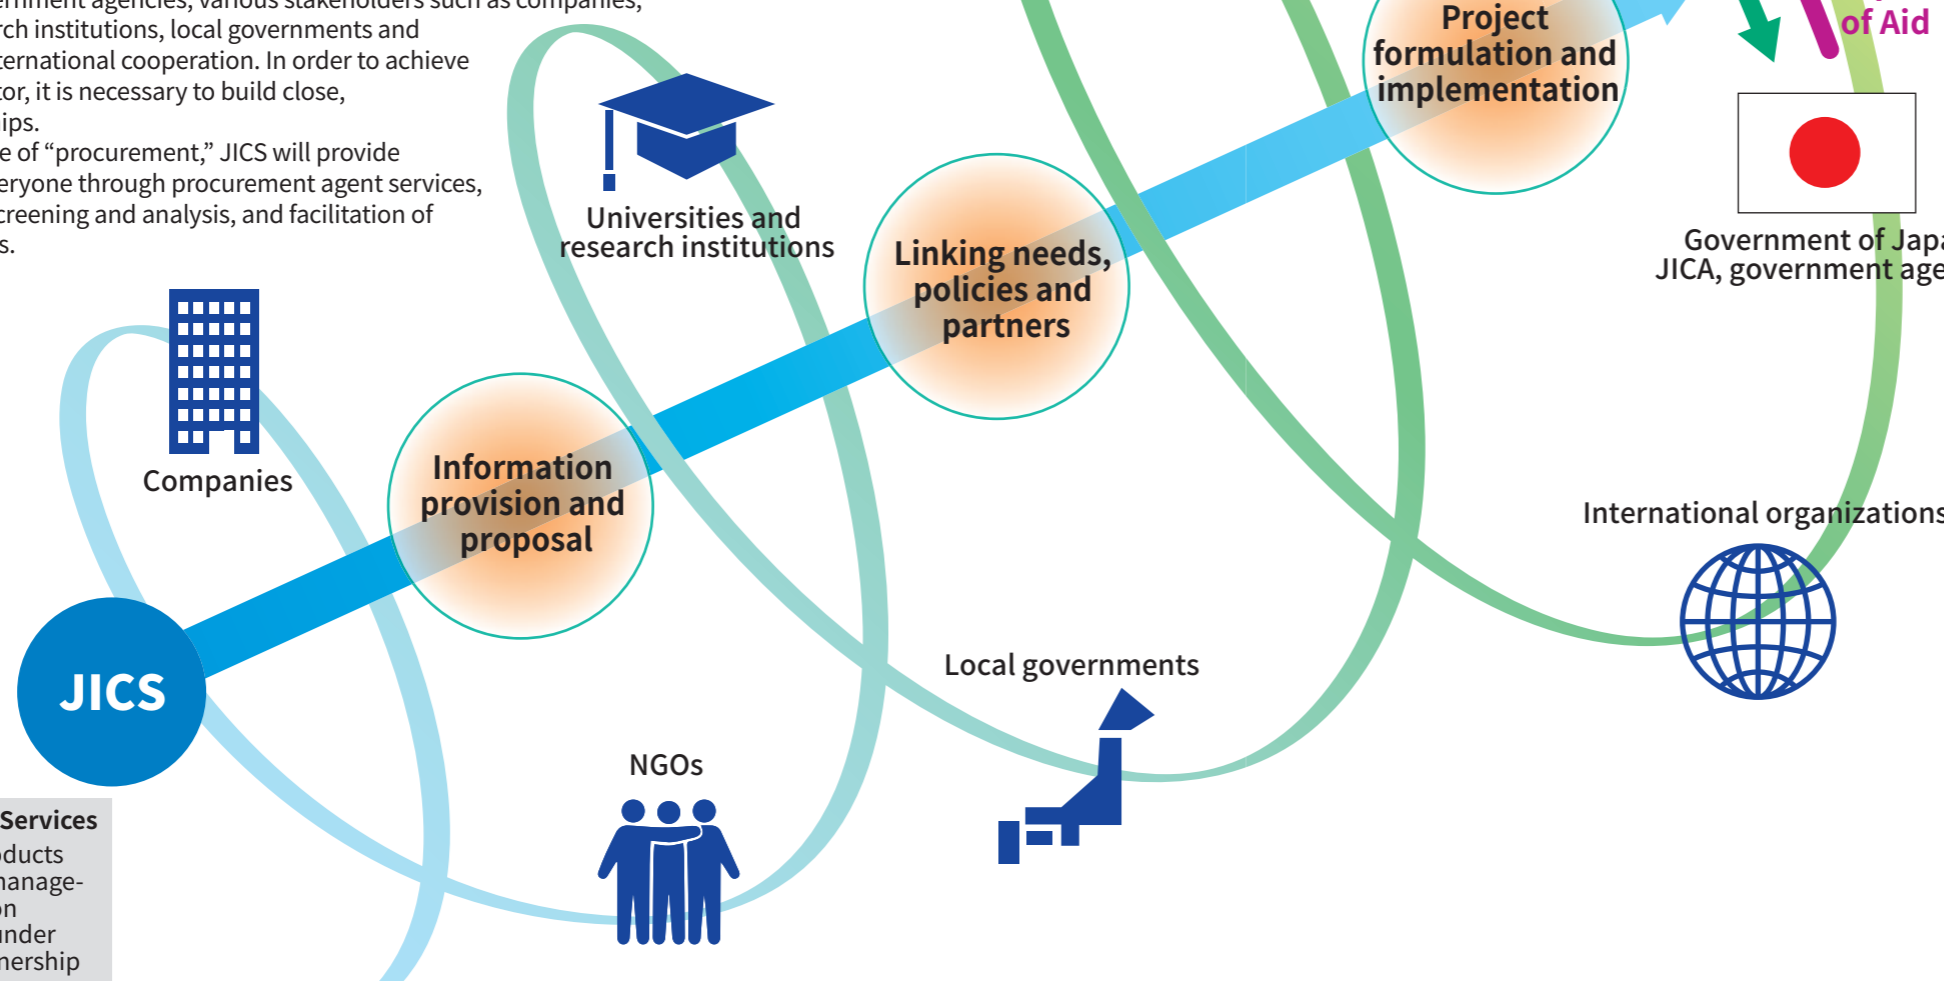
rnment agencies, various stakeholders such as companies, rch institutions, local governments and ternational cooperation. In order to achieve tor, it is necessary to build close, ips.
e of “procurement,” JICS will provide eryone through procurement agent services, creening and analysis, and facilitation of s.

Universities and research institutions

Project formulation and implementation

of Aid

Government of Japa
JICA, government age

Companies

Linking needs, policies and partners

Information provision and proposal

International organizations

JICS

Local governments

NGOs

Services
ducts
anage-
on
nder
nership